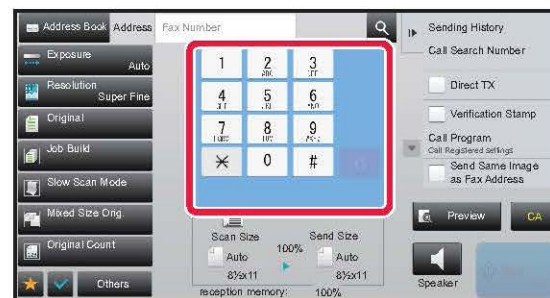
Address Book Address Fax Number

Exposure
Auto

Resolution
Super Fine

Original

Job Build

Slow Scan Mode

Mixed Size Orig.

Original Count

Others

1
2
ABC
3
DEF
4
GHI
5
JKL
6
MNO
7
PQRS
8
TUV
9
WXYZ
$\times$
0
#

Sending History

Call Search Number

Direct TX

Verification Stamp

Call Program
Call Registered settings

Send Same Image as Fax Address

Preview

CA

Scan Size
Auto
8½x11

100%

Send Size
Auto
8½x11

reception memory: 100%

Speaker